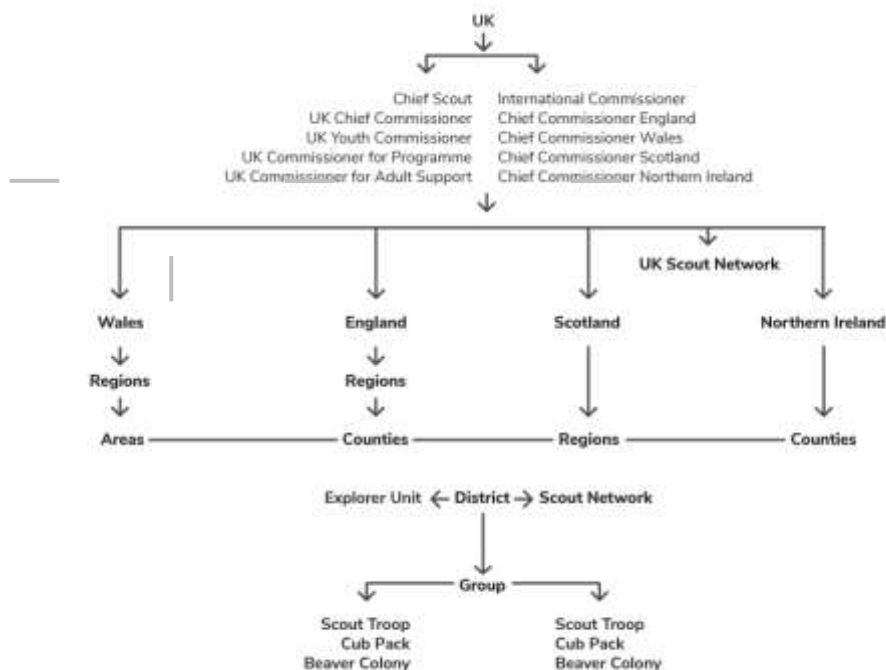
UK

Chief Scout
UK Chief Commissioner
UK Youth Commissioner
UK Commissioner for Programme
UK Commissioner for Adult Support

International Commissioner
Chief Commissioner England
Chief Commissioner Wales
Chief Commissioner Scotland
Chief Commissioner Northern Ireland

UK Scout Network

Wales
Regions
Areas

England
Regions
Counties

Scotland
Regions

Northern Ireland
Counties

Explorer Unit ← District → Scout Network

Group

Scout Troop
Cub Pack
Beaver Colony

Scout Troop
Cub Pack
Beaver Colony